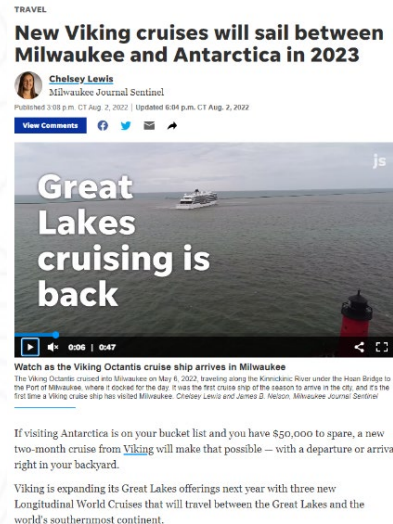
TRAVEL

New Viking cruises will sail between Milwaukee and Antarctica in 2023

Chelsey Lewis
Milwaukee Journal Sentinel

Published 3:08 p.m. CT Aug. 2, 2022 | Updated 6:04 p.m. CT Aug. 2, 2022

View Comments

js

Great Lakes cruising is back

0:06 | 0:47

Watch as the Viking Octantis cruise ship arrives in Milwaukee

The Viking Octantis cruised into Milwaukee on May 6, 2022, traveling along the Kinnickinic River under the Hoan Bridge to the Port of Milwaukee, where it docked for the day. It was the first cruise ship of the season to arrive in the city, and it's the first time a Viking cruise ship has visited Milwaukee. Chelsey Lewis and James B. Nelson, Milwaukee Journal Sentinel

If visiting Antarctica is on your bucket list and you have $50,000 to spare, a new two-month cruise from Viking will make that possible — with a departure or arriva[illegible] right in your backyard.

Viking is expanding its Great Lakes offerings next year with three new Longitudinal World Cruises that will travel between the Great Lakes and the world's southernmost continent.